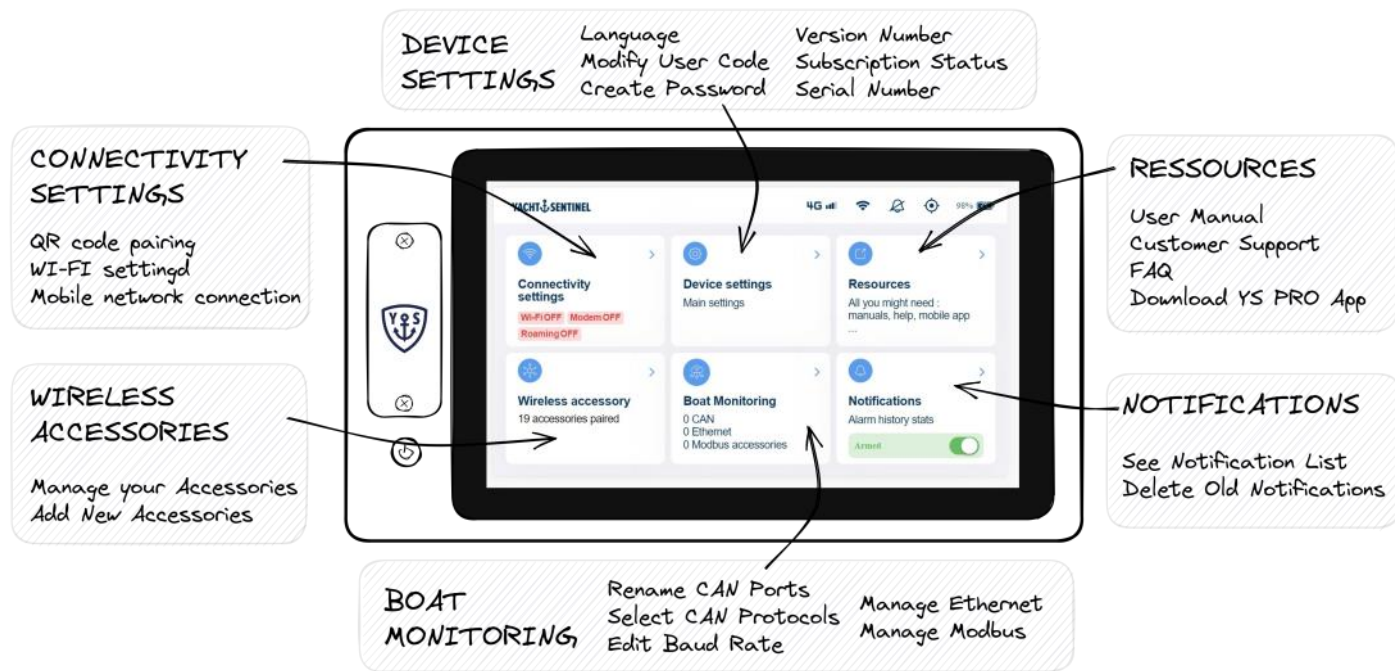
DEVICE SETTINGS

Language
Modify User Code
Create Password

Version Number
Subscription Status
Serial Number

CONNECTIVITY SETTINGS

QR code pairing
WI-FI settingd
Mobile network connection

RESSOURCES

User Manual
Customer Support
FAQ
Download YS PRO App

WIRELESS ACCESSORIES

Manage your Accessories
Add New Accessories

NOTIFICATIONS

See Notification List
Delete Old Notifications

YS

YACHT SENTINEL

4G

98%

Connectivity settings
Wi-Fi OFF Modem OFF
Roaming OFF

Device settings
Main settings

Resources
All you might need : manuals, help, mobile app ...

Wireless accessory
19 accessories paired

Boat Monitoring
0 CAN
0 Ethernet
0 Modbus accessories

Notifications
Alarm history stats
Armed

BOAT MONITORING

Rename CAN Ports
Select CAN Protocols
Edit Baud Rate

Manage Ethernet
Manage Modbus